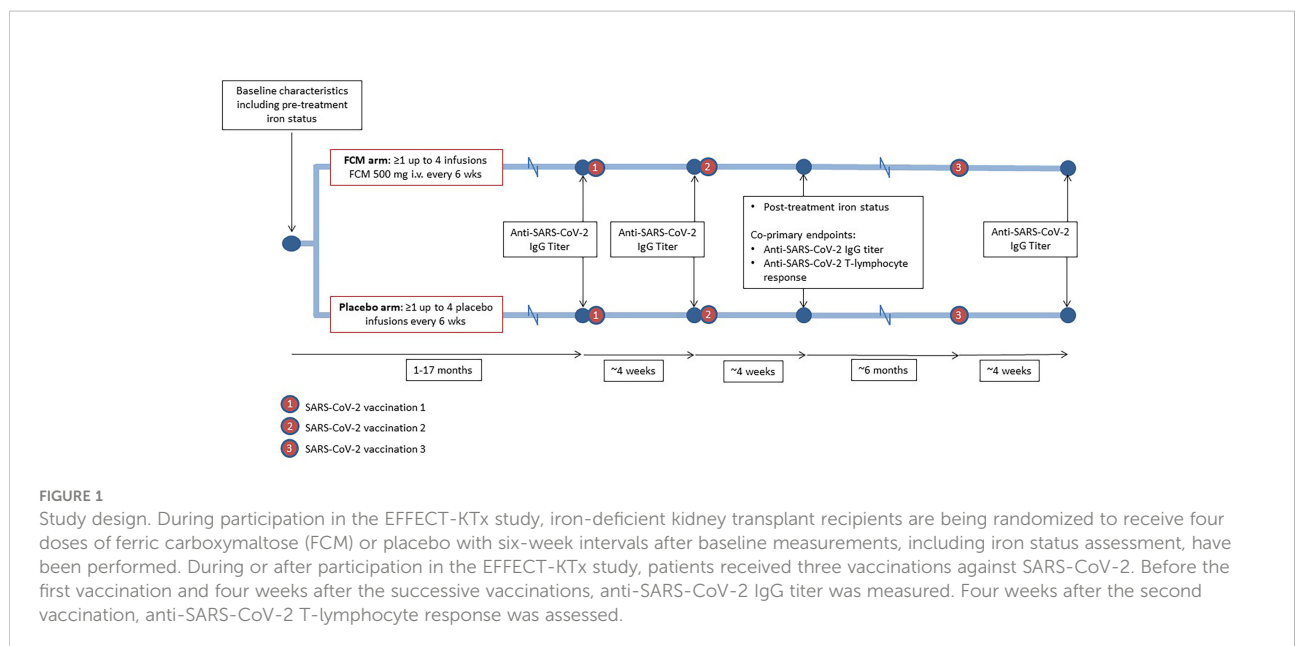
Baseline characteristics including pre-treatment iron status

**FCM arm**: ≥1 up to 4 infusions FCM 500 mg i.v. every 6 wks

1

2

3

Anti-SARS-CoV-2 IgG Titer

Anti-SARS-CoV-2 IgG Titer

• Post-treatment iron status

Co-primary endpoints:
• Anti-SARS-CoV-2 IgG titer
• Anti-SARS-CoV-2 T-lymphocyte response

Anti-SARS-CoV-2 IgG Titer

**Placebo arm**: ≥1 up to 4 placebo infusions every 6 wks

1

2

3

1-17 months

~4 weeks

~4 weeks

~6 months

~4 weeks

1 SARS-CoV-2 vaccination 1
2 SARS-CoV-2 vaccination 2
3 SARS-CoV-2 vaccination 3

FIGURE 1
Study design. During participation in the EFFECT-KTx study, iron-deficient kidney transplant recipients are being randomized to receive four doses of ferric carboxymaltose (FCM) or placebo with six-week intervals after baseline measurements, including iron status assessment, have been performed. During or after participation in the EFFECT-KTx study, patients received three vaccinations against SARS-CoV-2. Before the first vaccination and four weeks after the successive vaccinations, anti-SARS-CoV-2 IgG titer was measured. Four weeks after the second vaccination, anti-SARS-CoV-2 T-lymphocyte response was assessed.